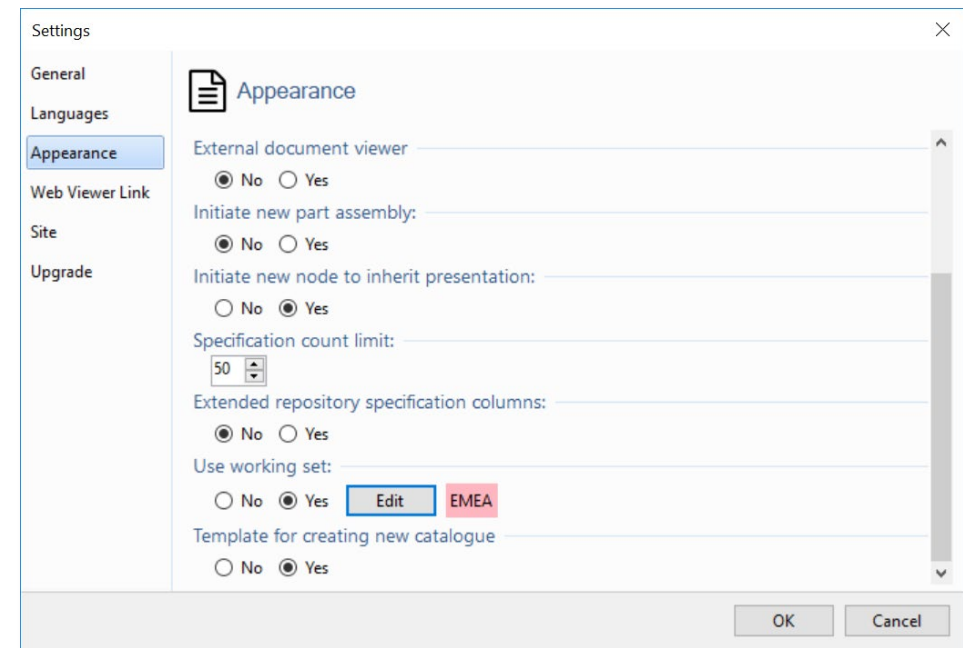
Settings

General
Languages
Appearance
Web Viewer Link
Site
Upgrade

Appearance

External document viewer
No Yes

Initiate new part assembly:
No Yes

Initiate new node to inherit presentation:
No Yes

Specification count limit:
50

Extended repository specification columns:
No Yes

Use working set:
No Yes Edit EMEA

Template for creating new catalogue
No Yes

OK Cancel